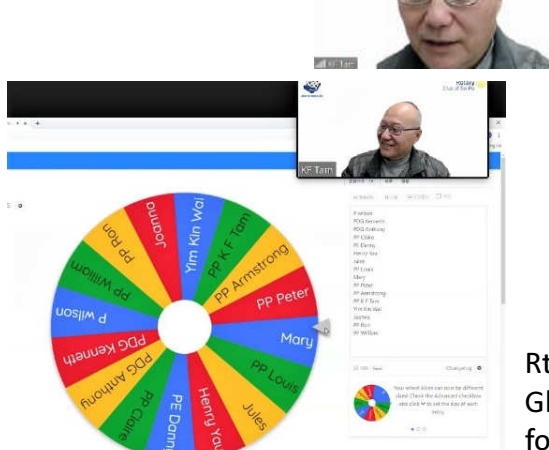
KF Tam

Rotary
Club of

KF Tam

Yim Kin Wai
PP K F Tam
PP Armstrong
PP Peter
Mary
PP Louis
Jules
Henry Yau
PE Danny
PP Claire
PDG Anthony
PDG Kenneth
P Wilson
PP William
PP Ron
Joanna

P Wilson
PDG Kenneth
PDG Anthony
PP Claire
PE Danny
Henry Yau
Jules
PP Louis
Mary
PP Peter
PP Armstrong
PP K F Tam
Yim Kin Wai
Joanna
PP Ron
PP William

Your wheel slices can now be different sizes! Check the Advanced checkbox and click ⚙ to set the size of each entry.

Rt
Gl
fo